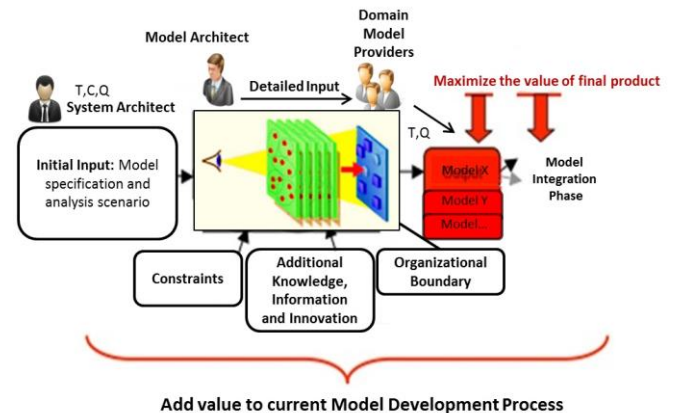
Domain Model Providers

Model Architect

T,C,Q
System Architect

Detailed Input

Maximize the value of final product

T,Q

Initial Input: Model specification and analysis scenario

Model X

Model Y

Model...

Model Integration Phase

Constraints

Additional Knowledge, Information and Innovation

Organizational Boundary

Add value to current Model Development Process